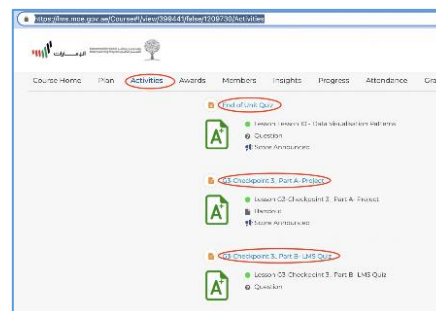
https://lms.moe.gov.ae/Course#/view/398441/false/1209730/Activities

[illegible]

Course Home Plan Activities Awards Members Insights Progress Attendance Gra

End of Unit Quiz
Lesson: Lesson 10 - Data Visualisation Patterns
Question
Score Announced

C3-Checkpoint 3. Part A: Project
Lesson: C3-Checkpoint 3. Part A: Project
Homework
Score Announced

C3-Checkpoint 3. Part B: LMS Quiz
Lesson: C3-Checkpoint 3. Part B: LMS Quiz
Question